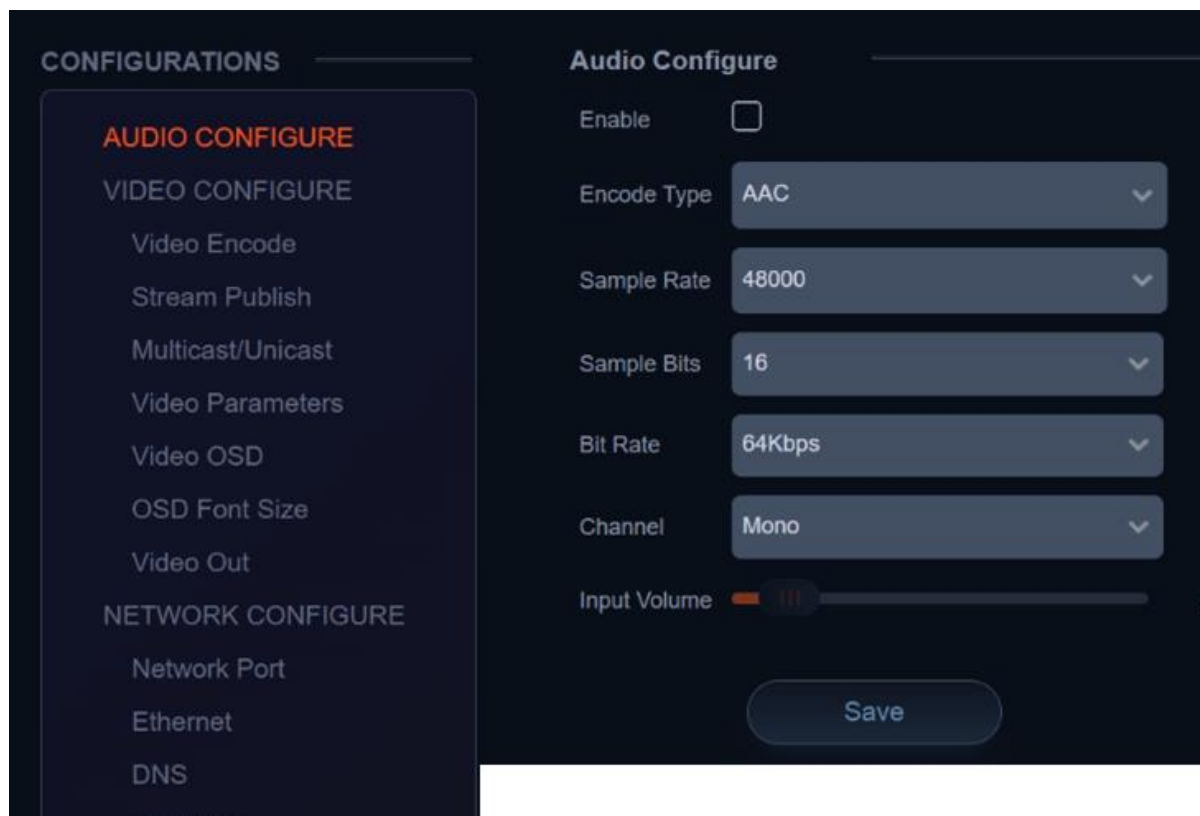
CONFIGURATIONS

AUDIO CONFIGURE
VIDEO CONFIGURE
Video Encode
Stream Publish
Multicast/Unicast
Video Parameters
Video OSD
OSD Font Size
Video Out
NETWORK CONFIGURE
Network Port
Ethernet
DNS

Audio Configure

Enable

Encode Type AAC

Sample Rate 48000

Sample Bits 16

Bit Rate 64Kbps

Channel Mono

Input Volume

Save